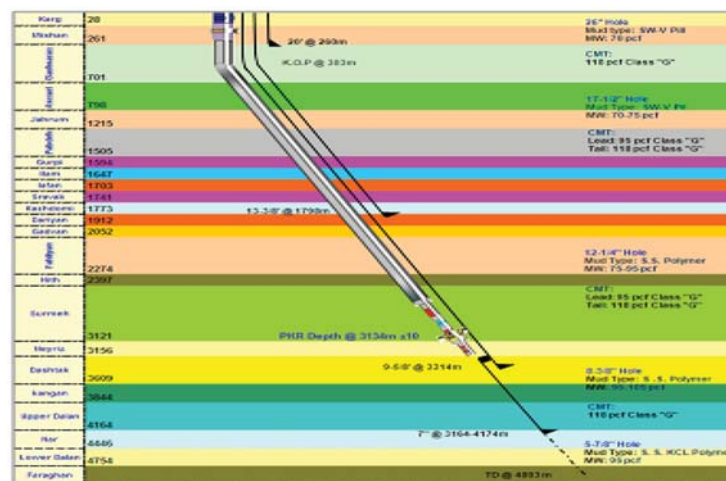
Kazhdumi 28
Mishan 261
Gachsaran 701
Asmari 798
Jahrum 1215
Pabdeh 1505
Gurpi 1594
Ilam 1647
Lafan 1703
Sarvak 1741
Kazhdumi 1773
Dariyan 1912
Gadvan 2052
Fahliyan 2274
Hith 2397
Surmeh 3121
Neyriz 3156
Dashtak 3609
Kangan 3844
Upper Dalan 4164
Nar 4446
Lower Dalan 4754
Faraghan

20" @ 260m
K.O.P @ 383m
13-3/8" @ 1798m
PKR Depth @ 3134m ±10
9-5/8" @ 3314m
7" @ 3164-4174m
TD @ 4893m

26" Hole
Mud type: SW-V Pill
MW: 70 pcf

CMT:
118 pcf Class "G"

17-1/2" Hole
Mud Type: SW-V Pil
MW: 70-75 pcf

CMT:
Lead: 95 pcf Class "G"
Tail: 118 pcf Class "G"

12-1/4" Hole
Mud Type: S.S. Polymer
MW: 75-95 pcf

CMT:
Lead: 95 pcf Class "G"
Tail: 118 pcf Class "G"

8-3/8" Hole
Mud Type: S. S. Polymer
MW: 95-105 pcf

CMT:
118 pcf Class "G"

5-7/8" Hole
Mud Type: S. S. KCL Polymer
MW: 95 pcf